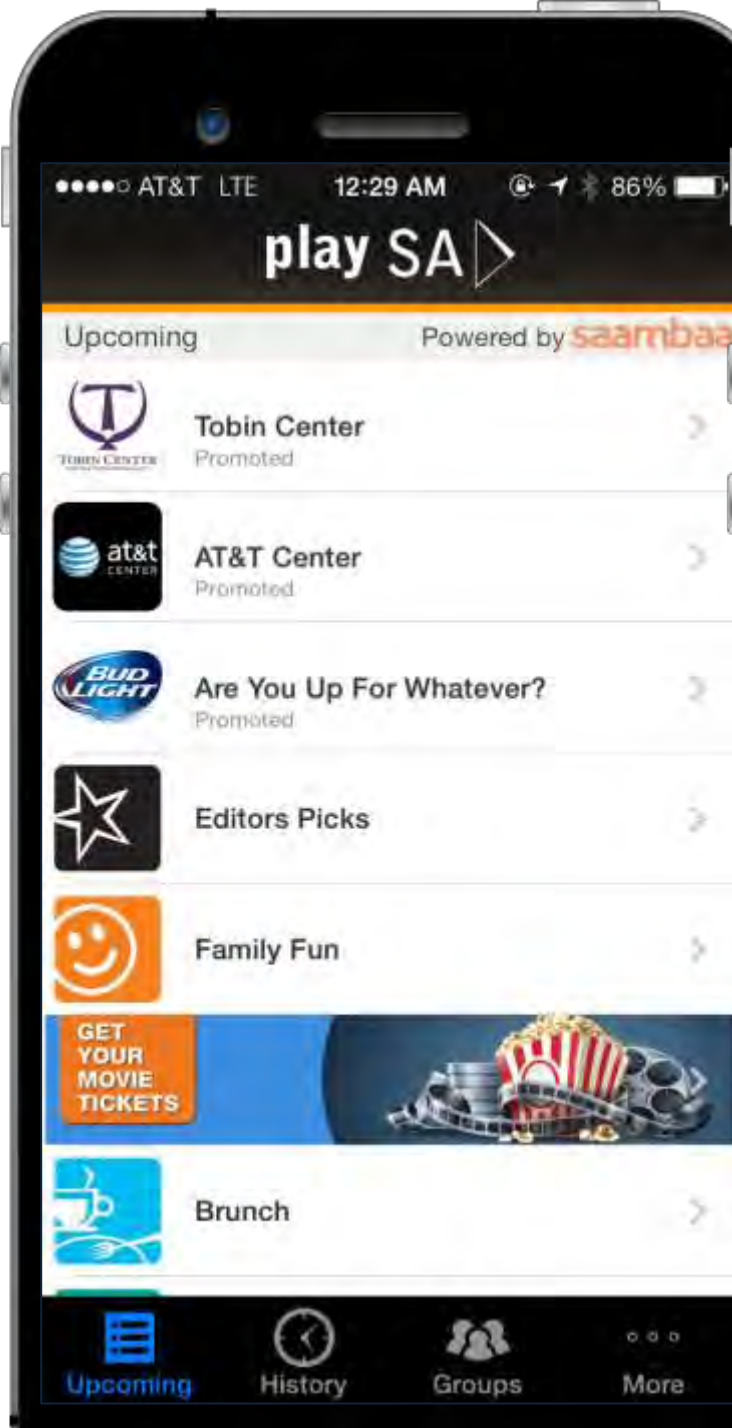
●●●●○ AT&T LTE 12:29 AM 86%

play SA

Upcoming Powered by saambaa

TOBIN CENTER

Tobin Center
Promoted

at&t CENTER

AT&T Center
Promoted

BUD LIGHT

Are You Up For Whatever?
Promoted

Editors Picks

Family Fun

GET YOUR MOVIE TICKETS

Brunch

Upcoming History Groups More